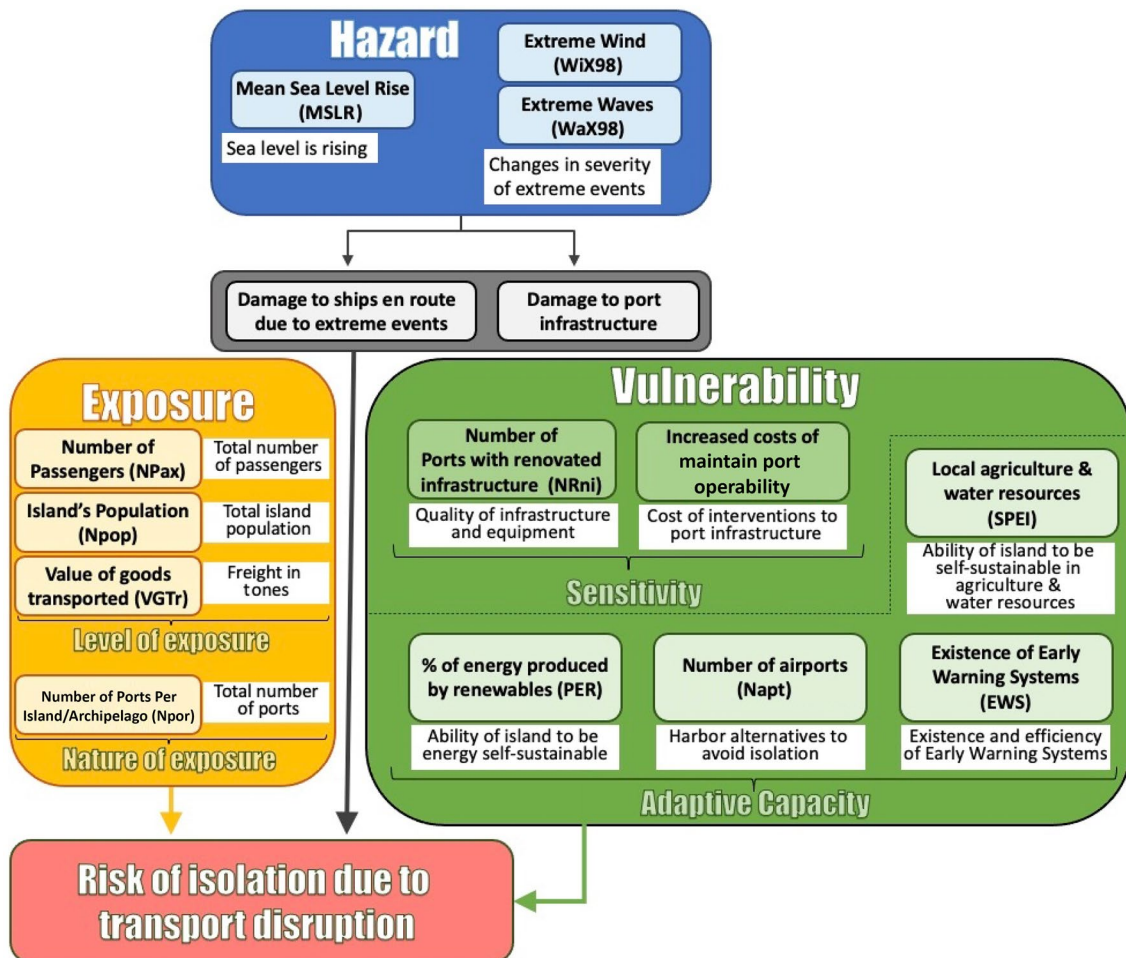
Hazard

Mean Sea Level Rise (MSLR)
Sea level is rising

Extreme Wind (WiX98)
Extreme Waves (WaX98)
Changes in severity of extreme events

Damage to ships en route due to extreme events
Damage to port infrastructure

Exposure

Number of Passengers (NPax)
Total number of passengers
Island's Population (Npop)
Total island population
Value of goods transported (VGTr)
Freight in tones
Level of exposure
Number of Ports Per Island/Archipelago (Npor)
Total number of ports
Nature of exposure

Vulnerability

Number of Ports with renovated infrastructure (NRni)
Quality of infrastructure and equipment
Increased costs of maintain port operability
Cost of interventions to port infrastructure
Local agriculture & water resources (SPEI)
Ability of island to be self-sustainable in agriculture & water resources
Sensitivity

% of energy produced by renewables (PER)
Ability of island to be energy self-sustainable
Number of airports (Napt)
Harbor alternatives to avoid isolation
Existence of Early Warning Systems (EWS)
Existence and efficiency of Early Warning Systems
Adaptive Capacity

Risk of isolation due to transport disruption